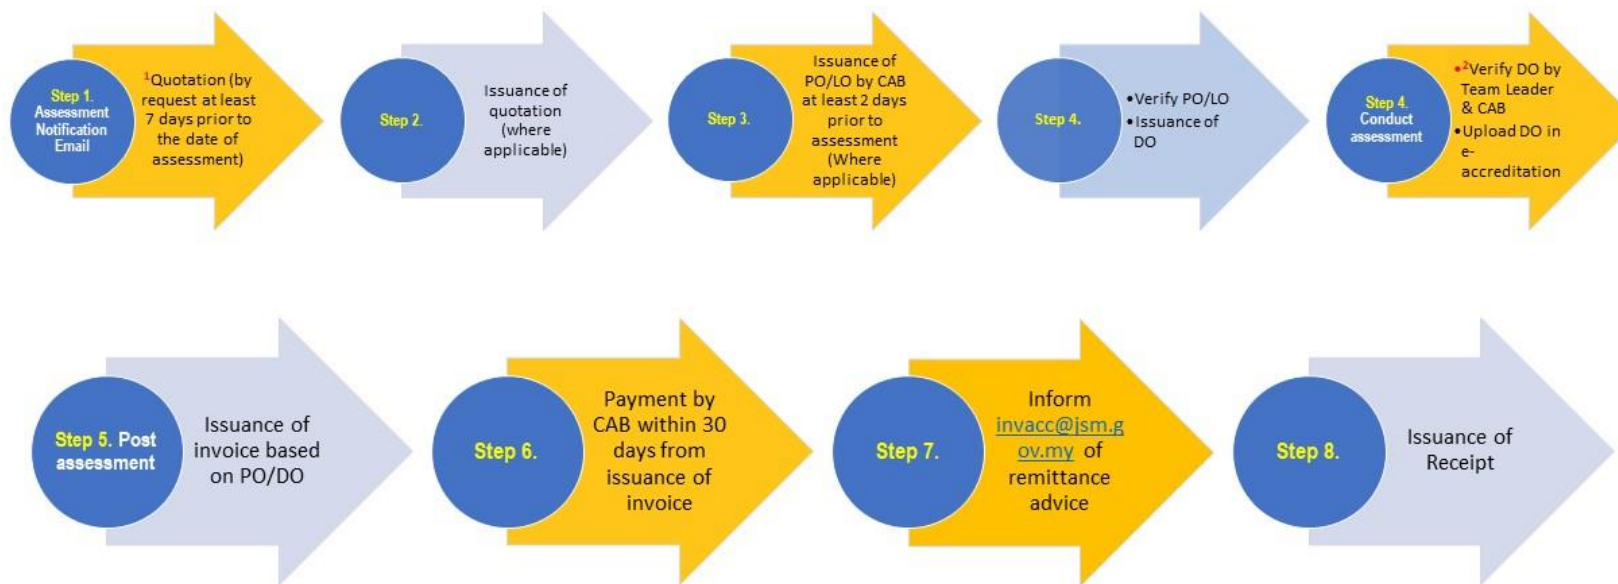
Step 1. Assessment Notification Email

$^1$Quotation (by request at least 7 days prior to the date of assessment)

Step 2.

Issuance of quotation (where applicable)

Step 3.

Issuance of PO/LO by CAB at least 2 days prior to assessment (Where applicable)

Step 4.

•Verify PO/LO
•Issuance of DO

Step 4. Conduct assessment

•$^2$Verify DO by Team Leader & CAB
•Upload DO in e-accreditation

Step 5. Post assessment

Issuance of invoice based on PO/DO

Step 6.

Payment by CAB within 30 days from issuance of invoice

Step 7.

Inform invacc@jsm.gov.my of remittance advice

Step 8.

Issuance of Receipt